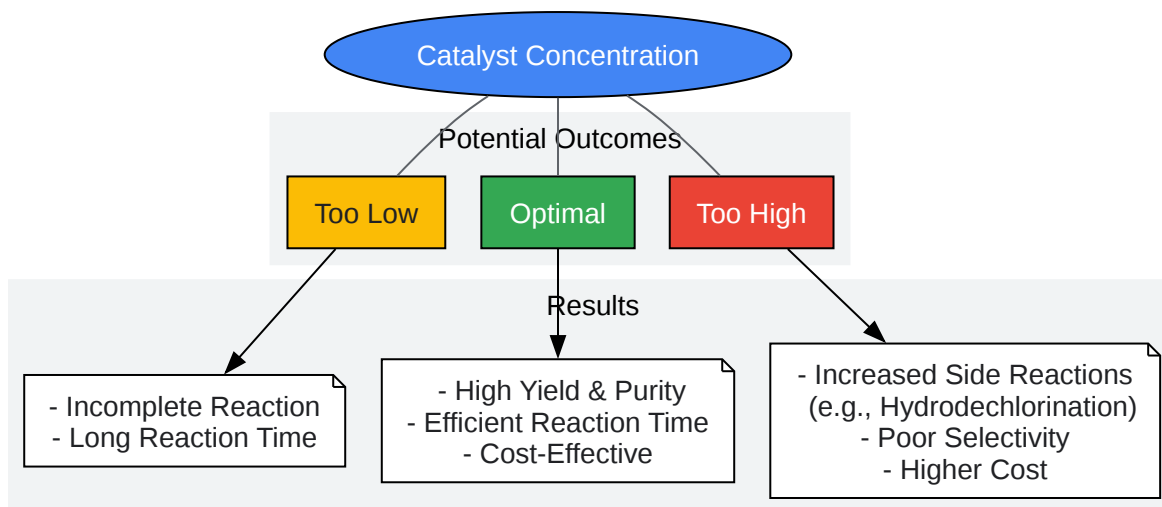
Catalyst Concentration

Potential Outcomes

Too Low

Optimal

Too High

Results

- Incomplete Reaction
- Long Reaction Time

- High Yield & Purity
- Efficient Reaction Time
- Cost-Effective

- Increased Side Reactions
(e.g., Hydrodechlorination)
- Poor Selectivity
- Higher Cost